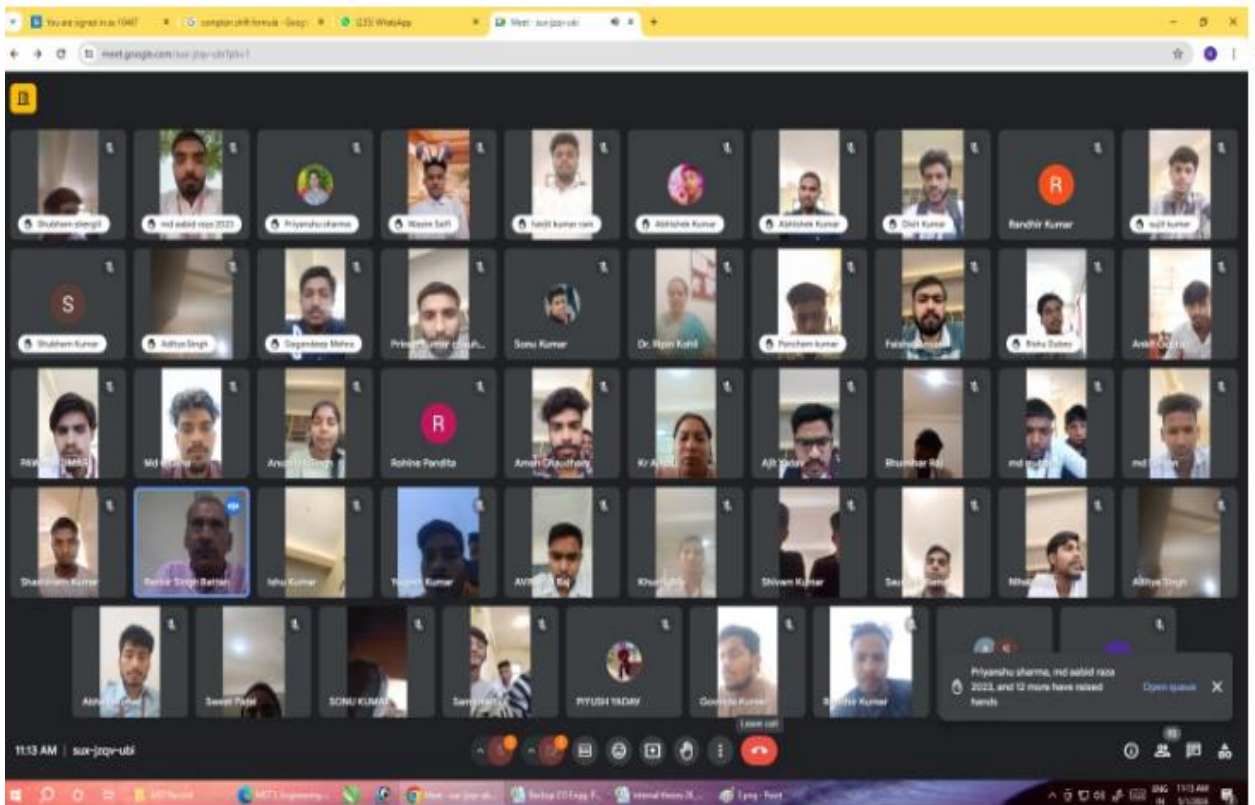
You are signed in as 1047
compton shift formula - Goog
(23) WhatsApp
Meet - sux-jzqv-ubi

meet.google.com/sux-jzqv-ubi

Shubham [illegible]
md aabid raza 2023
Priyanshu sharma
Wasim Saifi
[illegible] kumar ram
Abhishek Kumar
Abhishek Kumar
Dixit Kumar
R
Randhir Kumar
sujit kumar

S
Shubham Kumar
Aditya Singh
Gagandeep Mehra
Prince Kumar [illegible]
Sonu Kumar
Dr. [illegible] Kohli
Pancham kumar
Faisal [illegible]
Rishu Dubey
Ankit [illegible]

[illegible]
Md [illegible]
Anu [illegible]
R
Rohine Pandita
Aman Chauhan
Kr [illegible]
AJIt Yadav
Bhushan Rai
md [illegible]
md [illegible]

Shashiram Kumar
Balbir Singh Bettan
Ishu Kumar
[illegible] Kumar
AVI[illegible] Raj
Khush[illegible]
Shivam Kumar
Sau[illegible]
Nihal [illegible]
Aditya Singh

Abhi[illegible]
Sweet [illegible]
SONU KUMAR
Sam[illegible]
PIYUSH YADAV
Govinda Kumar
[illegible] Kumar

Priyanshu sharma, md aabid raza 2023, and 12 more have raised hands
Open queue

Leave call

11:13 AM | sux-jzqv-ubi

11:13 AM